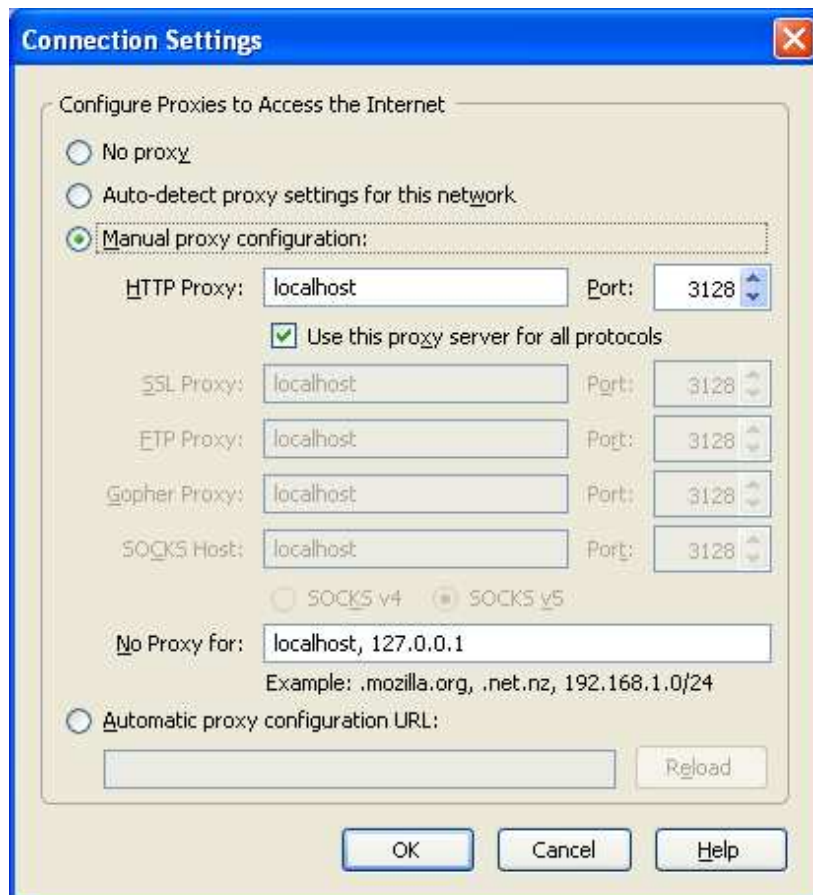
Connection Settings

Configure Proxies to Access the Internet

No proxy

Auto-detect proxy settings for this network

Manual proxy configuration:

HTTP Proxy: localhost Port: 3128

Use this proxy server for all protocols

SSL Proxy: localhost Port: 3128

FTP Proxy: localhost Port: 3128

Gopher Proxy: localhost Port: 3128

SOCKS Host: localhost Port: 3128

SOCKS v4 SOCKS v5

No Proxy for: localhost, 127.0.0.1

Example: .mozilla.org, .net.nz, 192.168.1.0/24

Automatic proxy configuration URL:

Reload

OK Cancel Help